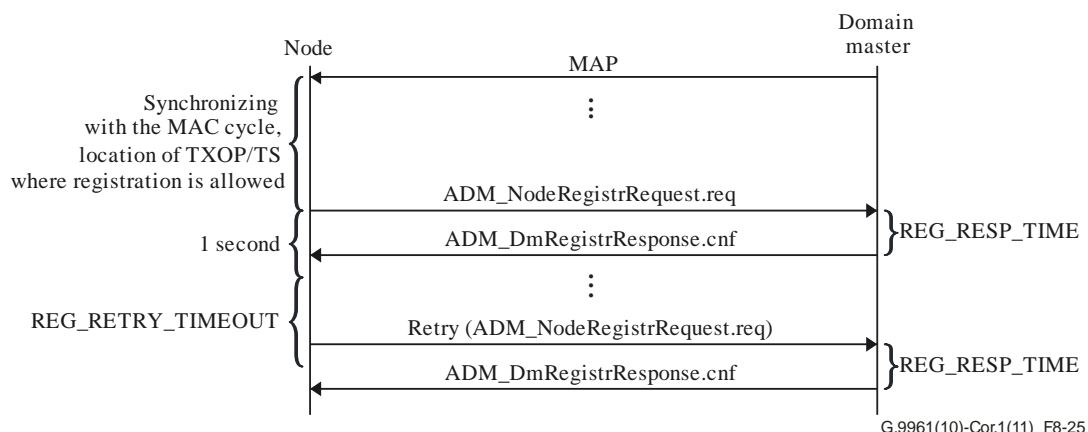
Node

Domain master

MAP

Synchronizing with the MAC cycle, location of TXOP/TS where registration is allowed

ADM_NodeRegistrRequest.req

1 second

ADM_DmRegistrResponse.cnf

REG_RESP_TIME

REG_RETRY_TIMEOUT

Retry (ADM_NodeRegistrRequest.req)

ADM_DmRegistrResponse.cnf

REG_RESP_TIME

G.9961(10)-Cor.1(11)_F8-25